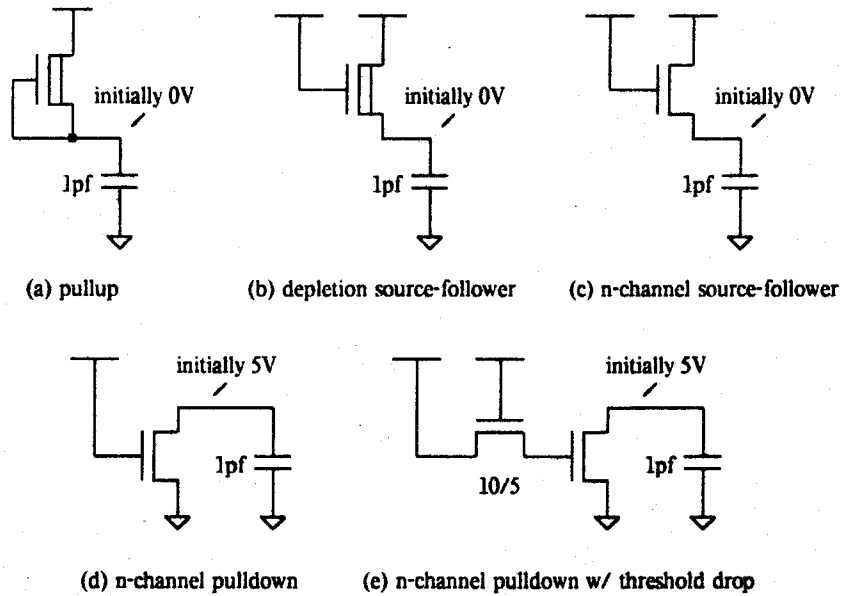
initially 0V

1pf

(a) pullup

initially 0V

1pf

(b) depletion source-follower

initially 0V

1pf

(c) n-channel source-follower

initially 5V

1pf

(d) n-channel pulldown

initially 5V

10/5

1pf

(e) n-channel pulldown w/ threshold drop